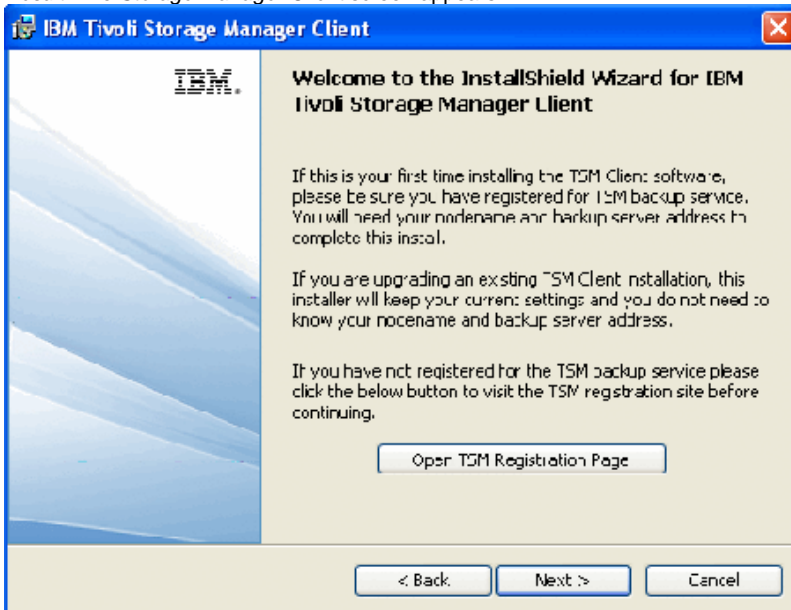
IBM Tivoli Storage Manager Client

IBM.

Welcome to the InstallShield Wizard for IBM Tivoli Storage Manager Client

If this is your first time installing the TSM Client software, please be sure you have registered for TSM backup service. You will need your nodename and backup server address to complete this install.

If you are upgrading an existing TSM Client installation, this installer will keep your current settings and you do not need to know your nodename and backup server address.

If you have not registered for the TSM backup service please click the below button to visit the TSM registration site before continuing.

Open TSM Registration Page

< Back

Next >

Cancel